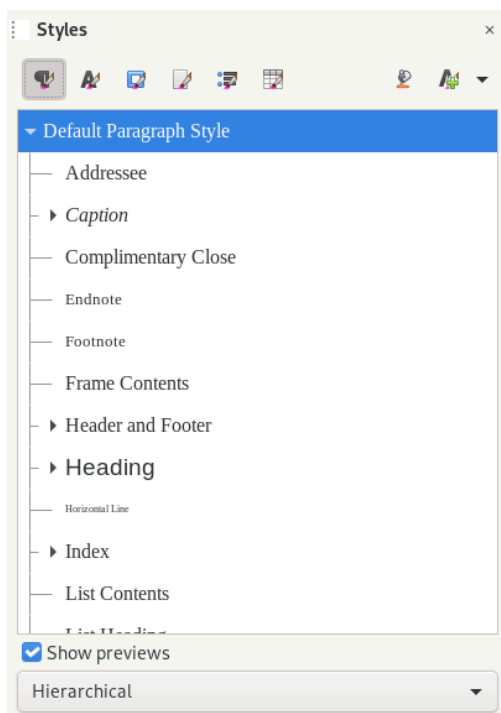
Styles

Default Paragraph Style

Addressee

Caption

Complimentary Close

Endnote

Footnote

Frame Contents

Header and Footer

Heading

Horizontal Line

Index

List Contents

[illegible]

Show previews

Hierarchical